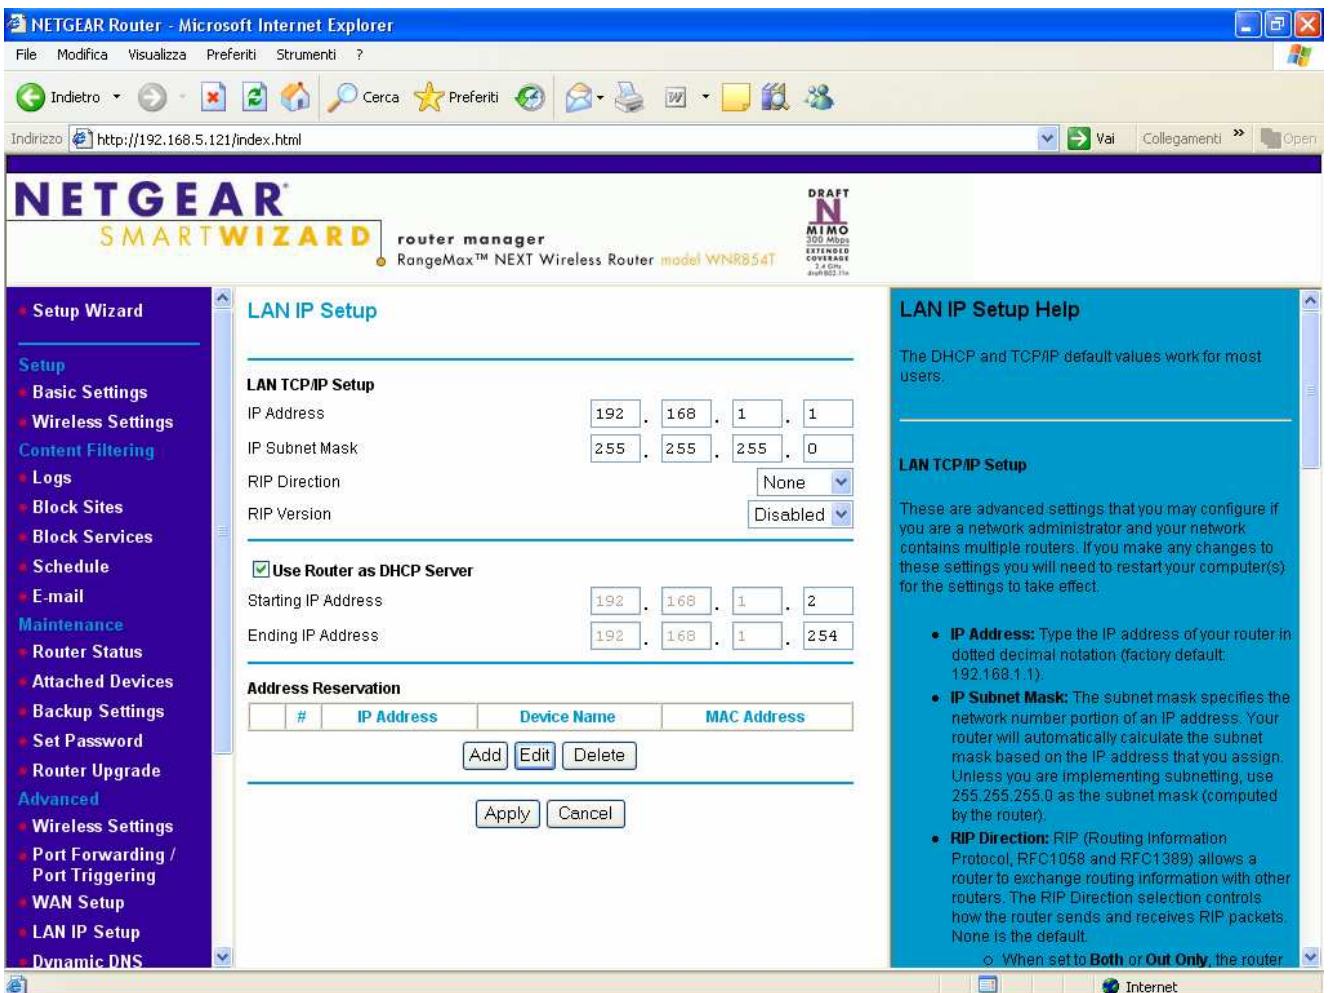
NETGEAR Router - Microsoft Internet Explorer

File Modifica Visualizza Preferiti Strumenti ?

Indietro Cerca Preferiti

Indirizzo http://192.168.5.121/index.html Vai Collegamenti » Open

NETGEAR SMARTWIZARD router manager RangeMax™ NEXT Wireless Router model WNR854T

DRAFT N MIMO 300 Mbps EXTENDED COVERAGE

Setup Wizard
Setup
Basic Settings
Wireless Settings
Content Filtering
Logs
Block Sites
Block Services
Schedule
E-mail
Maintenance
Router Status
Attached Devices
Backup Settings
Set Password
Router Upgrade
Advanced
Wireless Settings
Port Forwarding / Port Triggering
WAN Setup
LAN IP Setup
Dynamic DNS

LAN IP Setup

LAN TCP/IP Setup
IP Address 192 . 168 . 1 . 1
IP Subnet Mask 255 . 255 . 255 . 0
RIP Direction None
RIP Version Disabled

Use Router as DHCP Server
Starting IP Address 192 . 168 . 1 . 2
Ending IP Address 192 . 168 . 1 . 254

Address Reservation

| | # | IP Address | Device Name | MAC Address |
|---|---|---|---|---|

Add Edit Delete

Apply Cancel

LAN IP Setup Help

The DHCP and TCP/IP default values work for most users.

LAN TCP/IP Setup

These are advanced settings that you may configure if you are a network administrator and your network contains multiple routers. If you make any changes to these settings you will need to restart your computer(s) for the settings to take effect.

• IP Address: Type the IP address of your router in dotted decimal notation (factory default: 192.168.1.1).
• IP Subnet Mask: The subnet mask specifies the network number portion of an IP address. Your router will automatically calculate the subnet mask based on the IP address that you assign. Unless you are implementing subnetting, use 255.255.255.0 as the subnet mask (computed by the router).
• RIP Direction: RIP (Routing Information Protocol, RFC1058 and RFC1389) allows a router to exchange routing information with other routers. The RIP Direction selection controls how the router sends and receives RIP packets. None is the default.
○ When set to Both or Out Only, the router

Internet